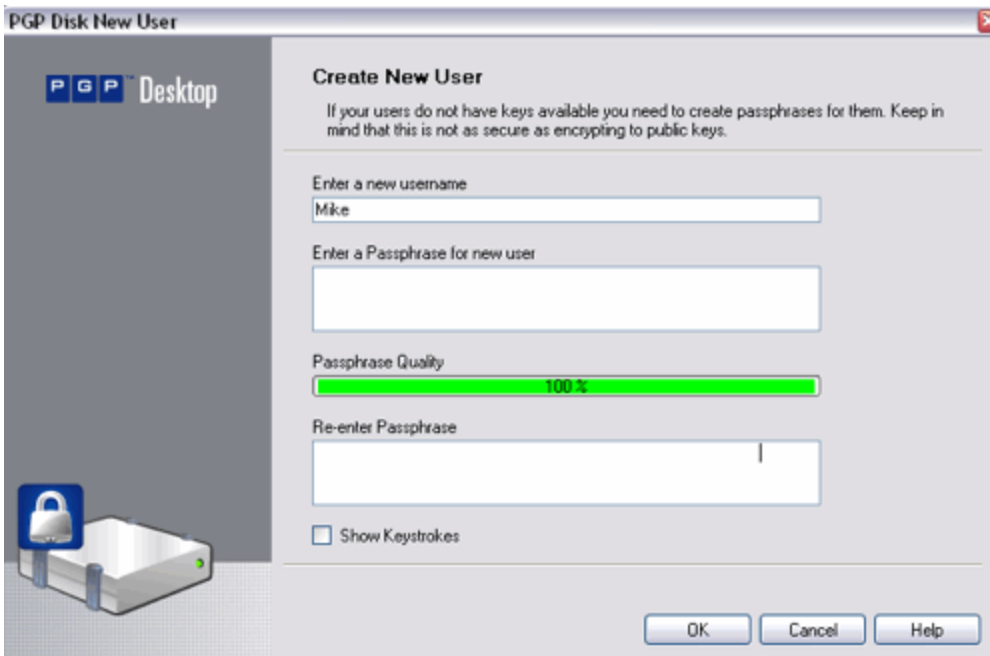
PGP Disk New User

PGP™ Desktop

Create New User

If your users do not have keys available you need to create passphrases for them. Keep in mind that this is not as secure as encrypting to public keys.

Enter a new username

Mike

Enter a Passphrase for new user

Passphrase Quality

100 %

Re-enter Passphrase

Show Keystrokes

OK

Cancel

Help